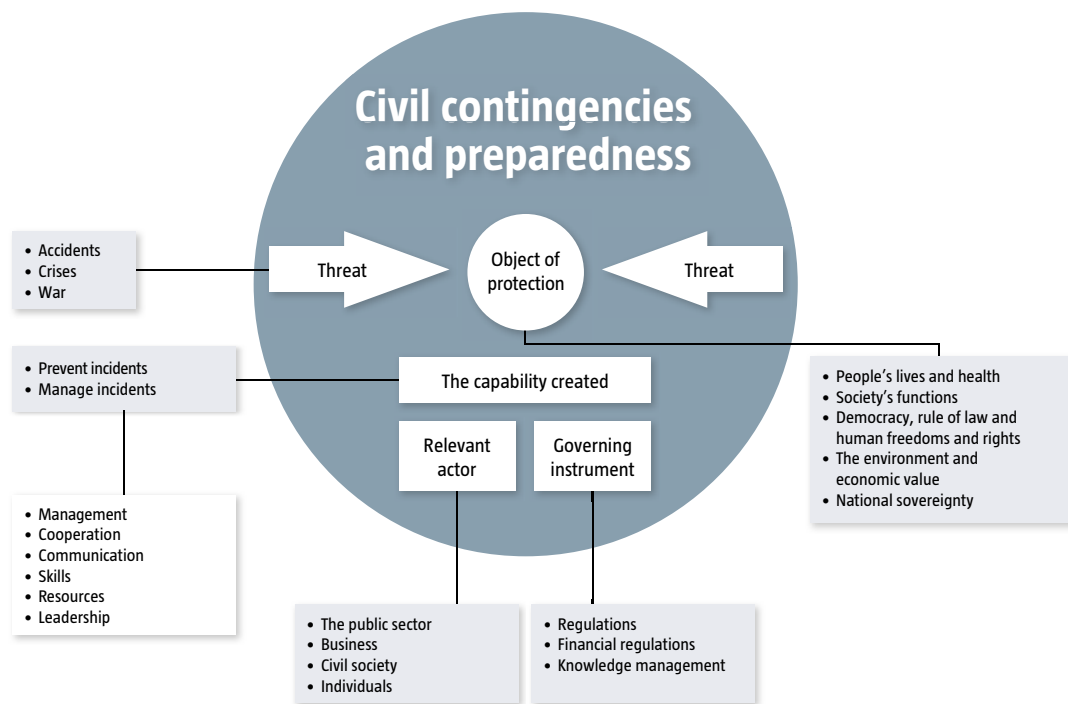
Civil contingencies and preparedness

• Accidents
• Crises
• War

Threat

Object of protection

Threat

• Prevent incidents
• Manage incidents

The capability created

• People's lives and health
• Society's functions
• Democracy, rule of law and human freedoms and rights
• The environment and economic value
• National sovereignty

Relevant actor

Governing instrument

• Management
• Cooperation
• Communication
• Skills
• Resources
• Leadership

• The public sector
• Business
• Civil society
• Individuals

• Regulations
• Financial regulations
• Knowledge management